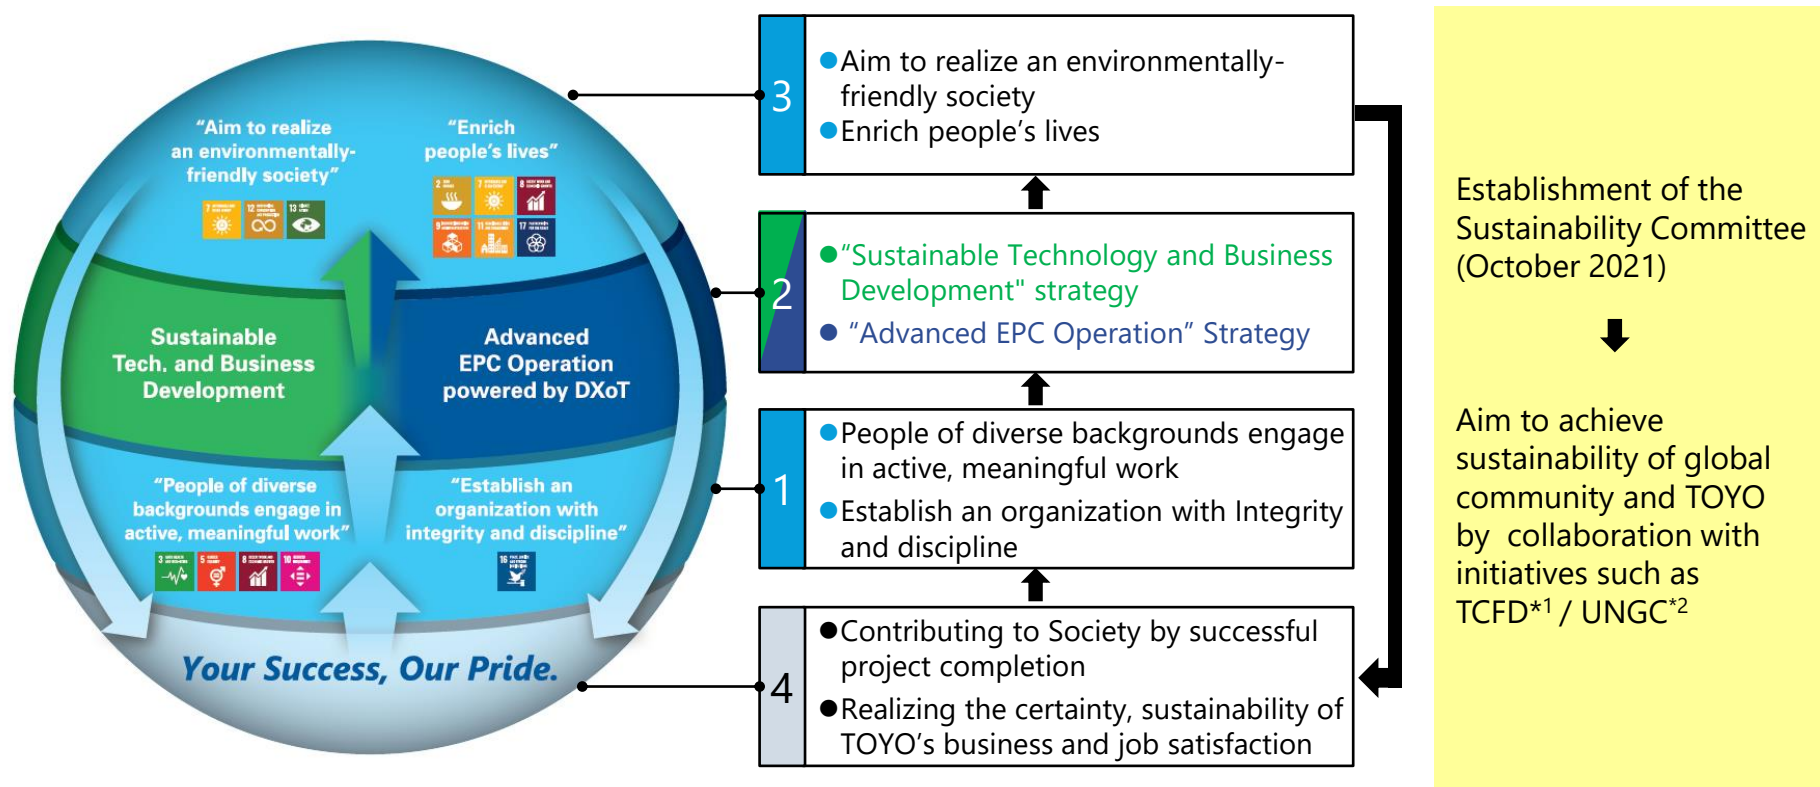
"Aim to realize an environmentally-friendly society"

"Enrich people's lives"

Sustainable Tech. and Business Development

Advanced EPC Operation powered by DXoT

"People of diverse backgrounds engage in active, meaningful work"

"Establish an organization with integrity and discipline"

Your Success, Our Pride.

3
●Aim to realize an environmentally-friendly society
●Enrich people's lives

2
●"Sustainable Technology and Business Development" strategy
● "Advanced EPC Operation" Strategy

1
●People of diverse backgrounds engage in active, meaningful work
●Establish an organization with Integrity and discipline

4
●Contributing to Society by successful project completion
●Realizing the certainty, sustainability of TOYO's business and job satisfaction

Establishment of the Sustainability Committee (October 2021)

Aim to achieve sustainability of global community and TOYO by collaboration with initiatives such as TCFD$^{*1}$ / UNGC$^{*2}$